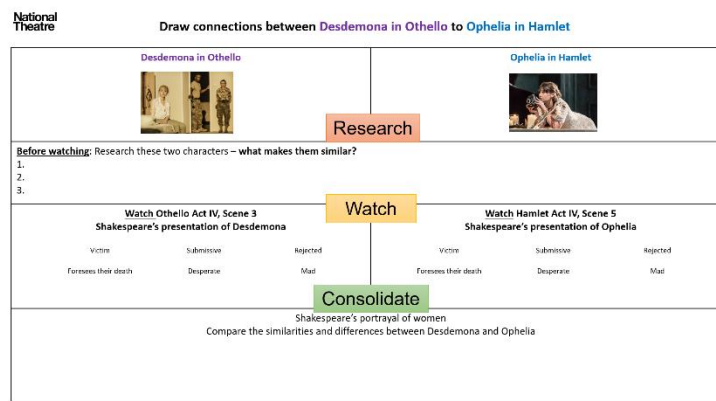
National Theatre

Draw connections between Desdemona in Othello to Ophelia in Hamlet

Desdemona in Othello

Ophelia in Hamlet

Research

Before watching: Research these two characters – what makes them similar?
1.
2.
3.

Watch

Watch Othello Act IV, Scene 3
Shakespeare's presentation of Desdemona

Victim
Submissive
Rejected
Foresees their death
Desperate
Mad

Watch Hamlet Act IV, Scene 5
Shakespeare's presentation of Ophelia

Victim
Submissive
Rejected
Foresees their death
Desperate
Mad

Consolidate

Shakespeare's portrayal of women
Compare the similarities and differences between Desdemona and Ophelia